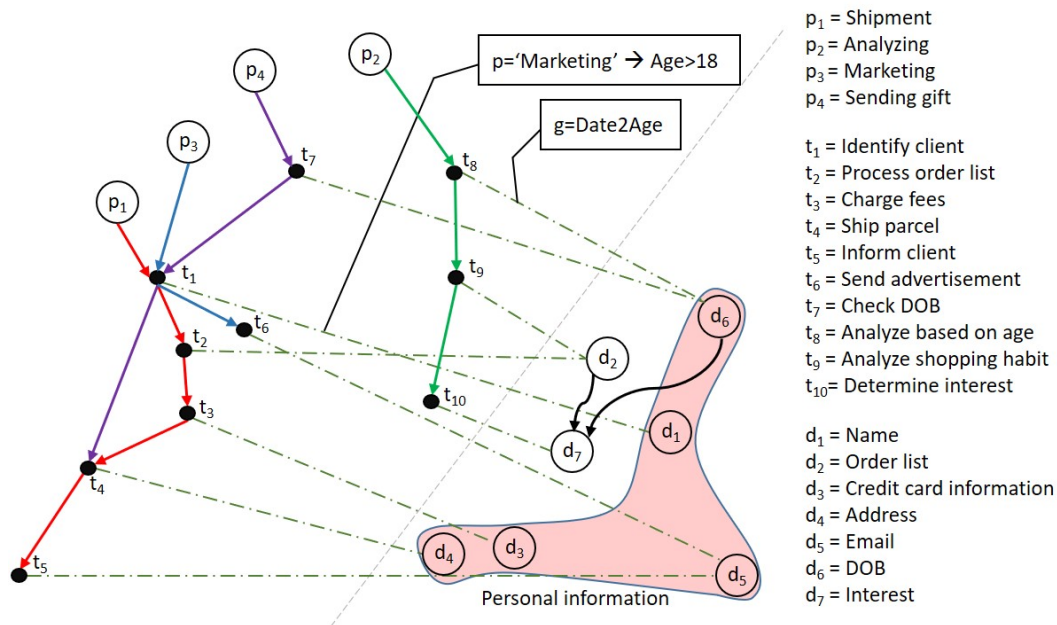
$p_4$

$p_2$

p='Marketing' → Age>18

g=Date2Age

$p_3$

$t_7$

$t_8$

$p_1$

$t_1$

$t_9$

$t_6$

$d_6$

$t_2$

$d_2$

$t_{10}$

$t_3$

$d_7$

$d_1$

$t_4$

$d_4$

$d_3$

$t_5$

$d_5$

Personal information

$p_1$ = Shipment
$p_2$ = Analyzing
$p_3$ = Marketing
$p_4$ = Sending gift

$t_1$ = Identify client
$t_2$ = Process order list
$t_3$ = Charge fees
$t_4$ = Ship parcel
$t_5$ = Inform client
$t_6$ = Send advertisement
$t_7$ = Check DOB
$t_8$ = Analyze based on age
$t_9$ = Analyze shopping habit
$t_{10}$= Determine interest

$d_1$ = Name
$d_2$ = Order list
$d_3$ = Credit card information
$d_4$ = Address
$d_5$ = Email
$d_6$ = DOB
$d_7$ = Interest